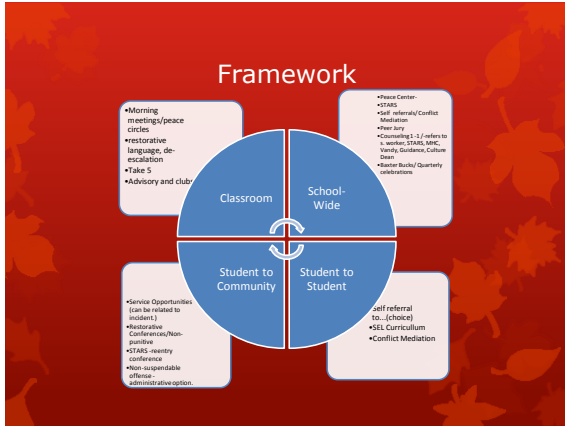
Framework

•Morning meetings/peace circles
•restorative language, de-escalation
•Take 5
•Advisory and clubs

•Peace Center-
•STARS
•Self referrals/ Conflict Mediation
•Peer Jury
•Counseling 1 -1 /-refers to s. worker, STARS, MHC, Vandy, Guidance, Culture Dean
•Baxter Bucks/ Quarterly celebrations

Classroom

School-Wide

Student to Community

Student to Student

•Service Opportunities (can be related to incident.)
•Restorative Conferences/Non-punitive
•STARS -reentry conference
•Non-suspendable offense - administrative option.

•Self referral to...(choice)
•SEL Curriculum
•Conflict Mediation